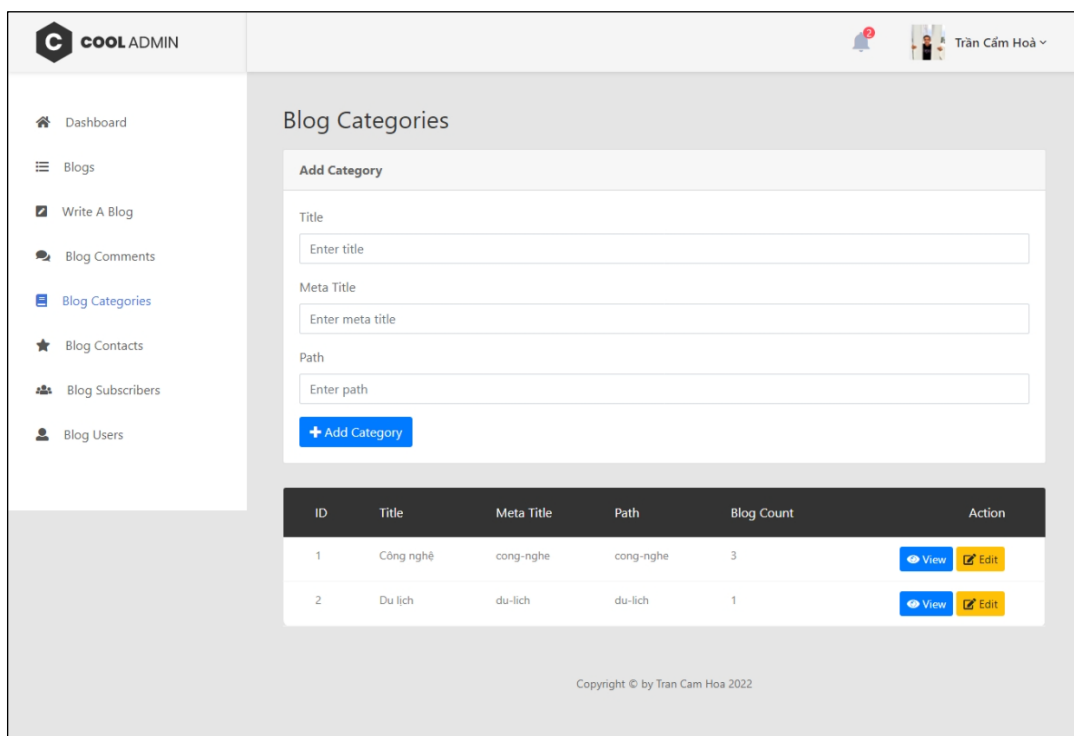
C COOL ADMIN

2

Trần Cẩm Hoà

Dashboard

Blogs

Write A Blog

Blog Comments

Blog Categories

Blog Contacts

Blog Subscribers

Blog Users

Blog Categories

Add Category

Title

Enter title

Meta Title

Enter meta title

Path

Enter path

+ Add Category

| ID | Title | Meta Title | Path | Blog Count | Action |
|---|---|---|---|---|---|
| 1 | Công nghệ | cong-nghe | cong-nghe | 3 | View Edit |
| 2 | Du lịch | du-lich | du-lich | 1 | View Edit |

Copyright © by Tran Cam Hoa 2022